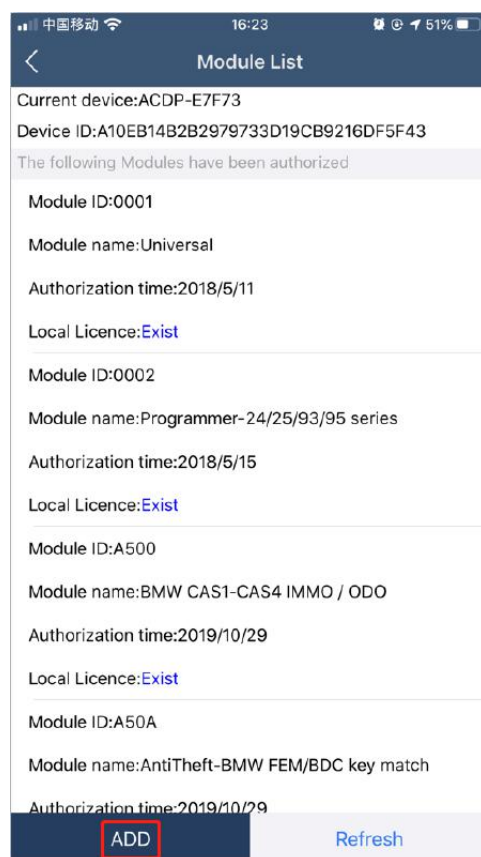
中国移动 16:23 51%

Module List

Current device:ACDP-E7F73

Device ID:A10EB14B2B2979733D19CB9216DF5F43

The following Modules have been authorized

Module ID:0001

Module name:Universal

Authorization time:2018/5/11

Local Licence:Exist

Module ID:0002

Module name:Programmer-24/25/93/95 series

Authorization time:2018/5/15

Local Licence:Exist

Module ID:A500

Module name:BMW CAS1-CAS4 IMMO / ODO

Authorization time:2019/10/29

Local Licence:Exist

Module ID:A50A

Module name:AntiTheft-BMW FEM/BDC key match

Authorization time:2019/10/29

ADD

Refresh